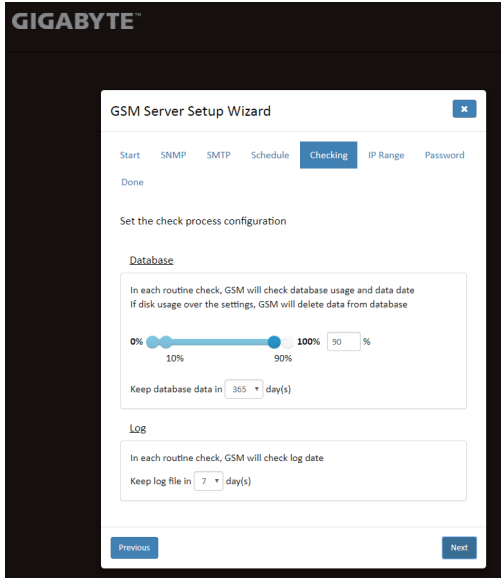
GIGABYTE™

GSM Server Setup Wizard

×

Start SNMP SMTP Schedule Checking IP Range Password Done

Set the check process configuration

Database

In each routine check, GSM will check database usage and data date
If disk usage over the settings, GSM will delete data from database

0% 10% 90% 100% 90 %

Keep database data in 365 day(s)

Log

In each routine check, GSM will check log date

Keep log file in 7 day(s)

Previous

Next